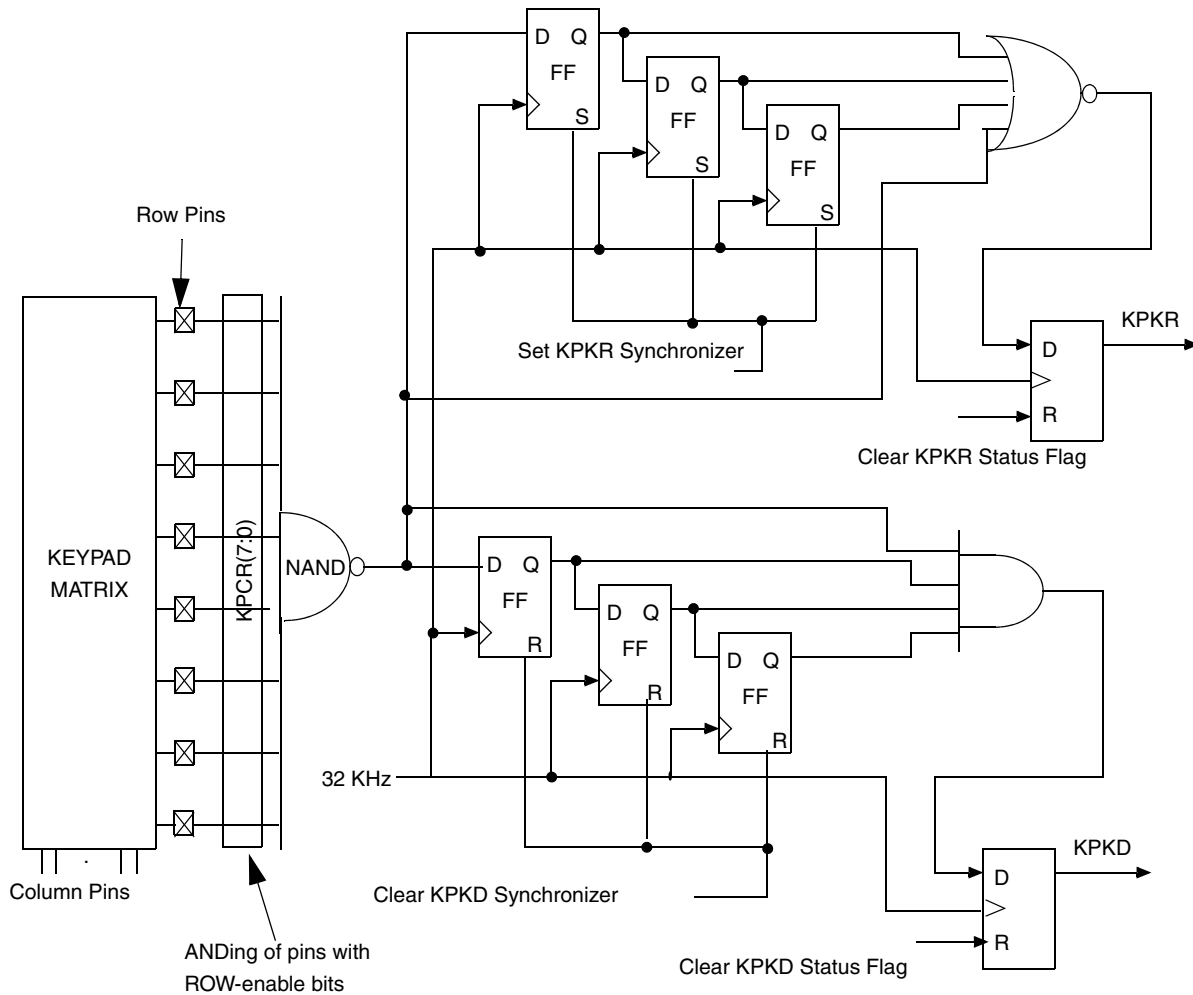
D Q
FF
S

D Q
FF
S

D Q
FF
S

Row Pins

KPKR

D

Set KPKR Synchronizer

R

Clear KPKR Status Flag

KEYPAD MATRIX

KPCR(7:0)

NAND

D Q
FF
R

D Q
FF
R

D Q
FF
R

32 KHz

KPKD

D

Clear KPKD Synchronizer

R

Column Pins

ANDing of pins with ROW-enable bits

Clear KPKD Status Flag